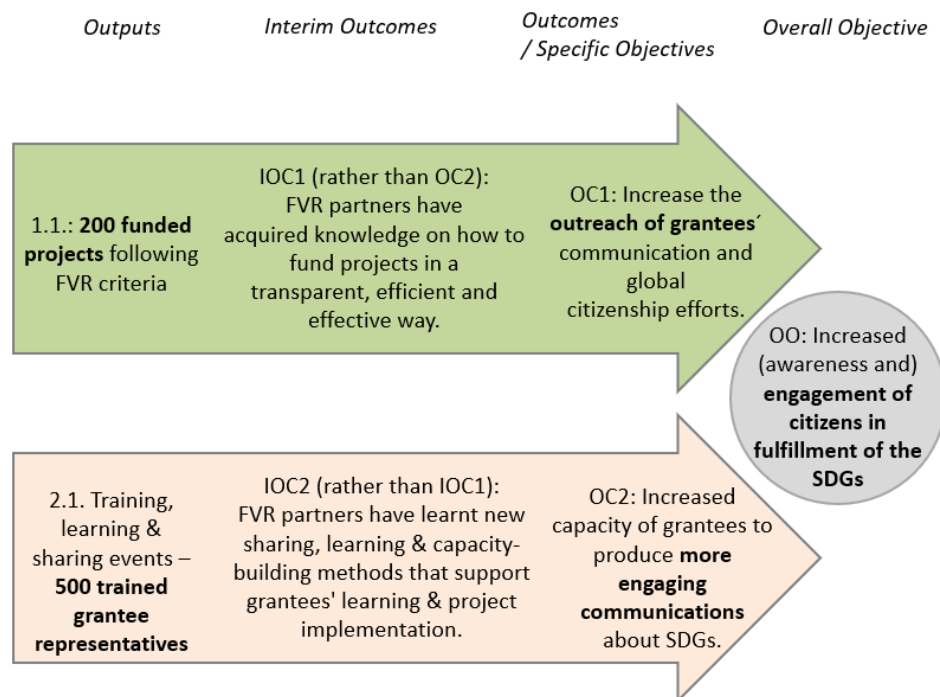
Outputs

Interim Outcomes

Outcomes / Specific Objectives

Overall Objective

1.1.: **200 funded projects** following FVR criteria

IOC1 (rather than OC2): FVR partners have acquired knowledge on how to fund projects in a transparent, efficient and effective way.

OC1: Increase the **outreach of grantees´** communication and global citizenship efforts.

OO: Increased (awareness and) **engagement of citizens in fulfillment of the SDGs**

2.1. Training, learning & sharing events – **500 trained grantee representatives**

IOC2 (rather than IOC1): FVR partners have learnt new sharing, learning & capacity-building methods that support grantees' learning & project implementation.

OC2: Increased capacity of grantees to produce **more engaging communications** about SDGs.